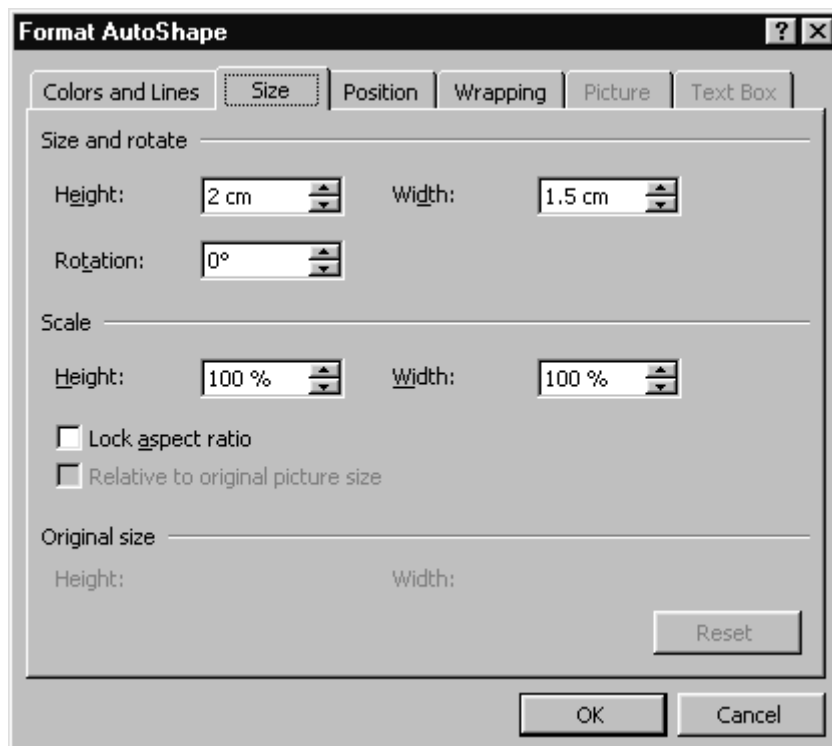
Format AutoShape ? X

Colors and Lines | Size | Position | Wrapping | Picture | Text Box

Size and rotate

Height: 2 cm Width: 1.5 cm

Rotation: 0°

Scale

Height: 100 % Width: 100 %

Lock aspect ratio

Relative to original picture size

Original size

Height: Width:

Reset

OK Cancel